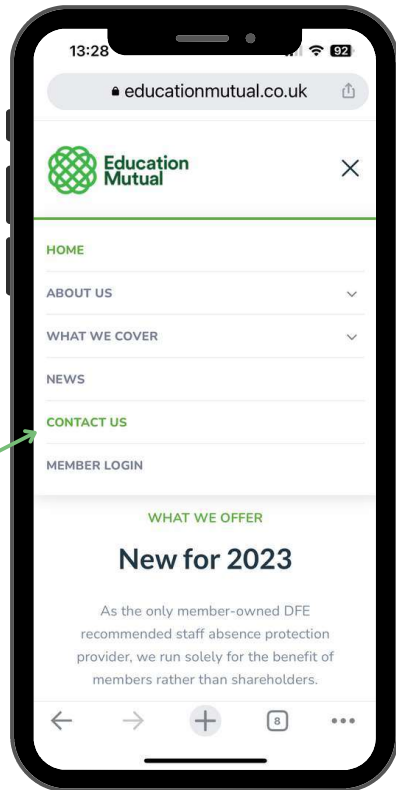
13:28
92

educationmutual.co.uk

Education Mutual

HOME
ABOUT US
WHAT WE COVER
NEWS
CONTACT US
MEMBER LOGIN

WHAT WE OFFER

New for 2023

As the only member-owned DFE recommended staff absence protection provider, we run solely for the benefit of members rather than shareholders.

8